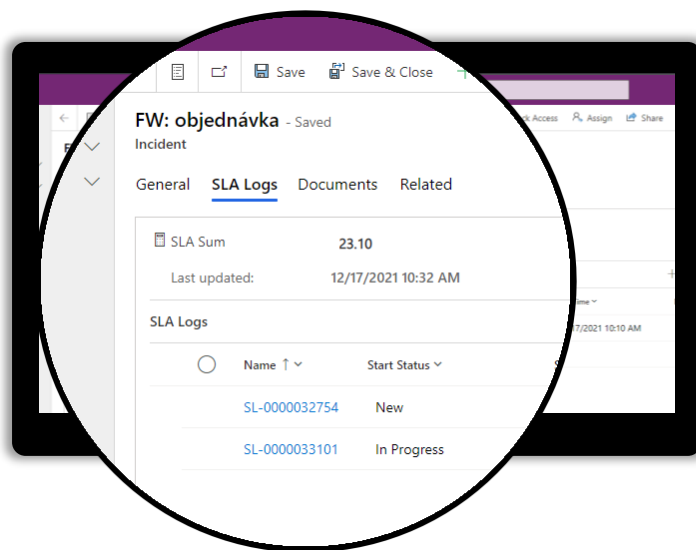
Save Save & Close

FW: objednávka - Saved
Incident

General SLA Logs Documents Related

SLA Sum 23.10
Last updated: 12/17/2021 10:32 AM

SLA Logs

| | Name ↑ | Start Status |
|---|---|---|
| | SL-0000032754 | New |
| | SL-0000033101 | In Progress |

Quick Access Assign Share

12/17/2021 10:10 AM